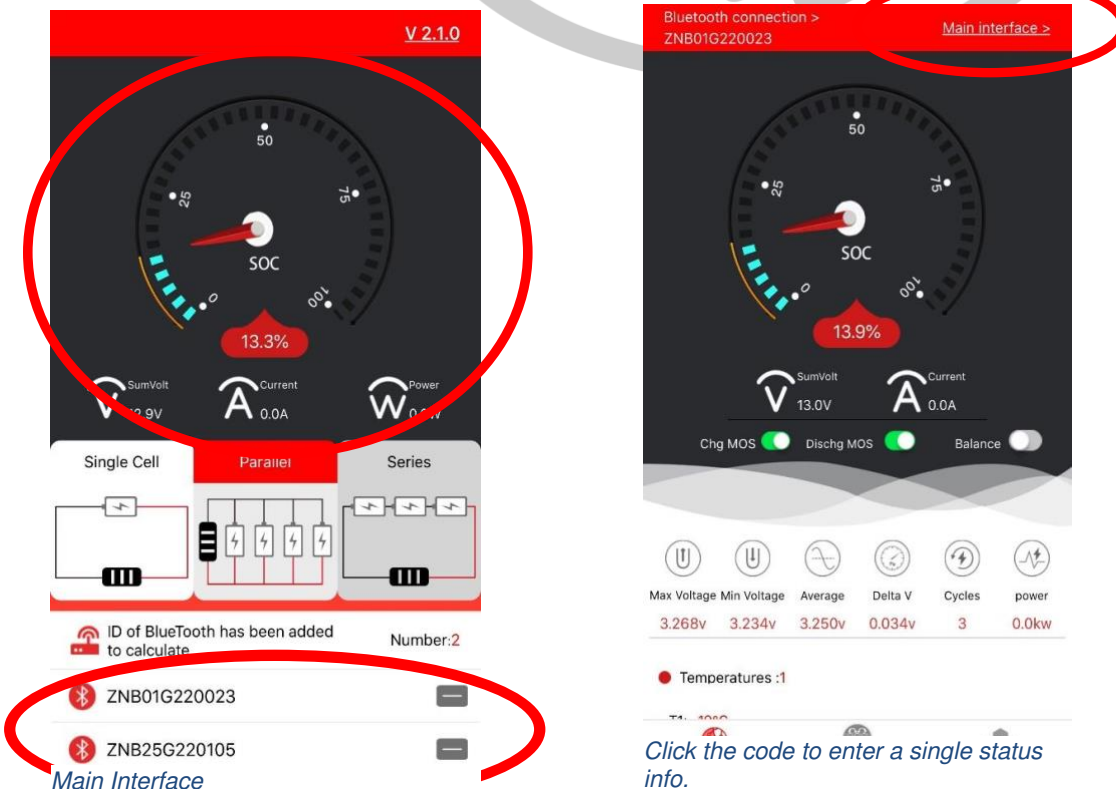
V 2.1.0

50
25
75
SOC
0
100
13.3%

SumVolt
V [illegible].9V
Current
A 0.0A
Power
W 0.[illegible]W

Single Cell
Parallel
Series

ID of BlueTooth has been added to calculate
Number:2

ZNB01G220023

ZNB25G220105

Main Interface

Bluetooth connection >
ZNB01G220023
Main interface >

50
25
75
SOC
0
100
13.9%

SumVolt
V 13.0V
Current
A 0.0A

Chg MOS
Dischg MOS
Balance

| Max Voltage | Min Voltage | Average | Delta V | Cycles | power |
|---|---|---|---|---|---|
| 3.268v | 3.234v | 3.250v | 0.034v | 3 | 0.0kw |

Temperatures :1

T1: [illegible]

Click the code to enter a single status info.